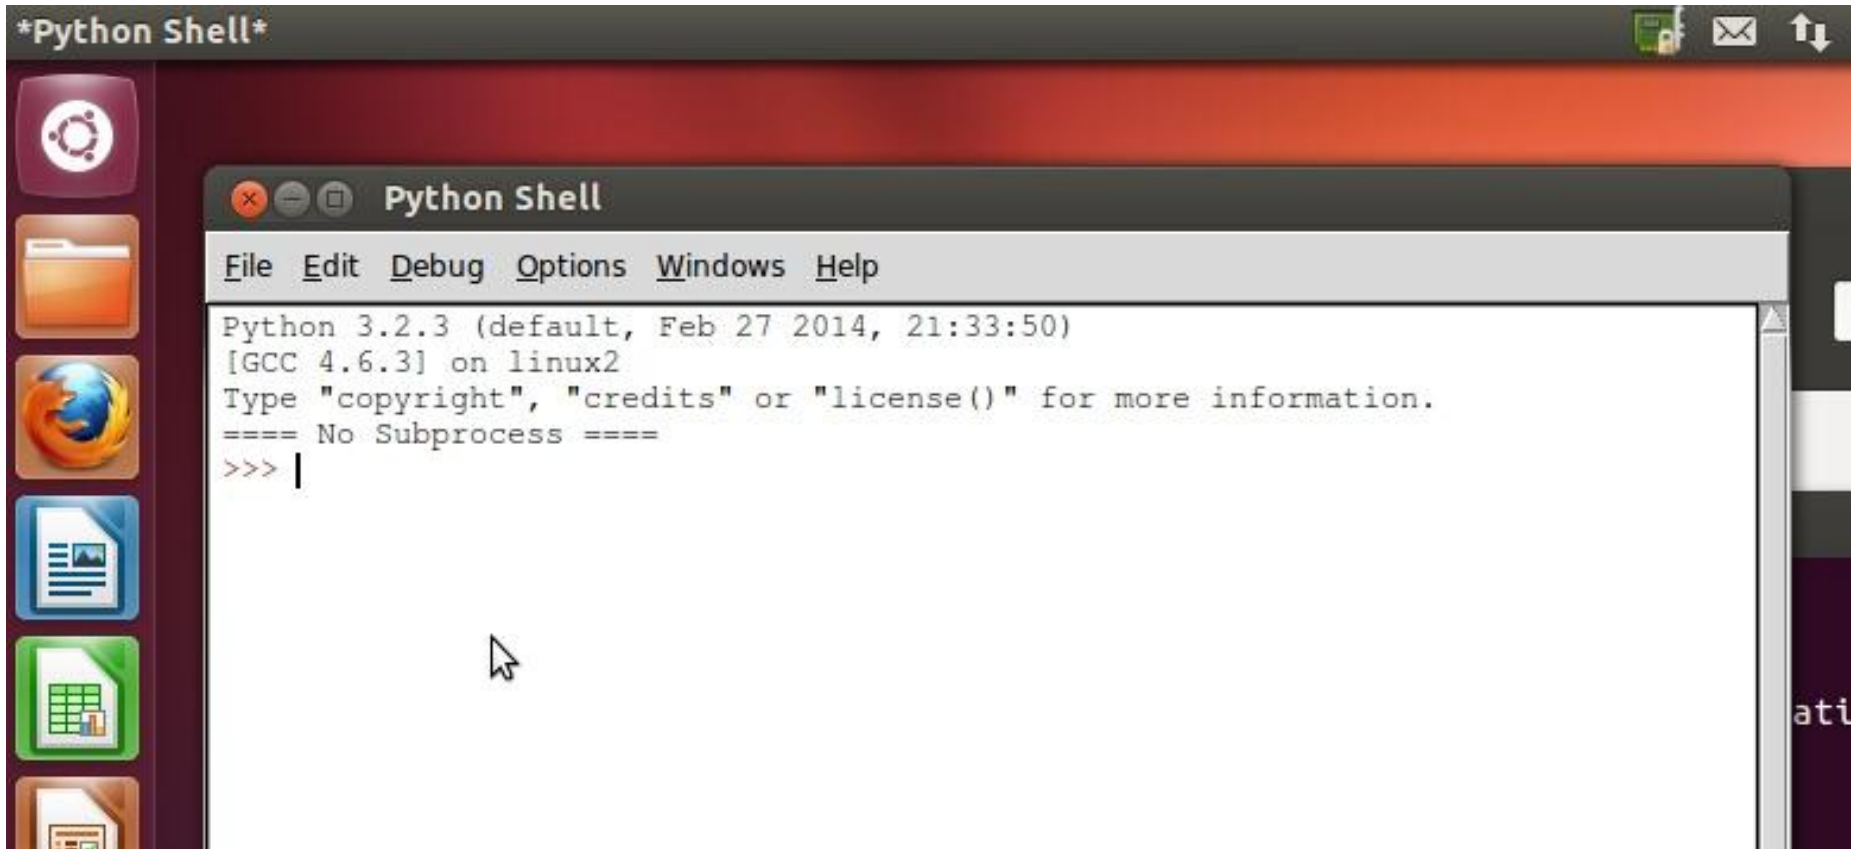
*Python Shell*

Python Shell

File Edit Debug Options Windows Help

Python 3.2.3 (default, Feb 27 2014, 21:33:50)
[GCC 4.6.3] on linux2
Type "copyright", "credits" or "license()" for more information.
==== No Subprocess ====
>>>

ati